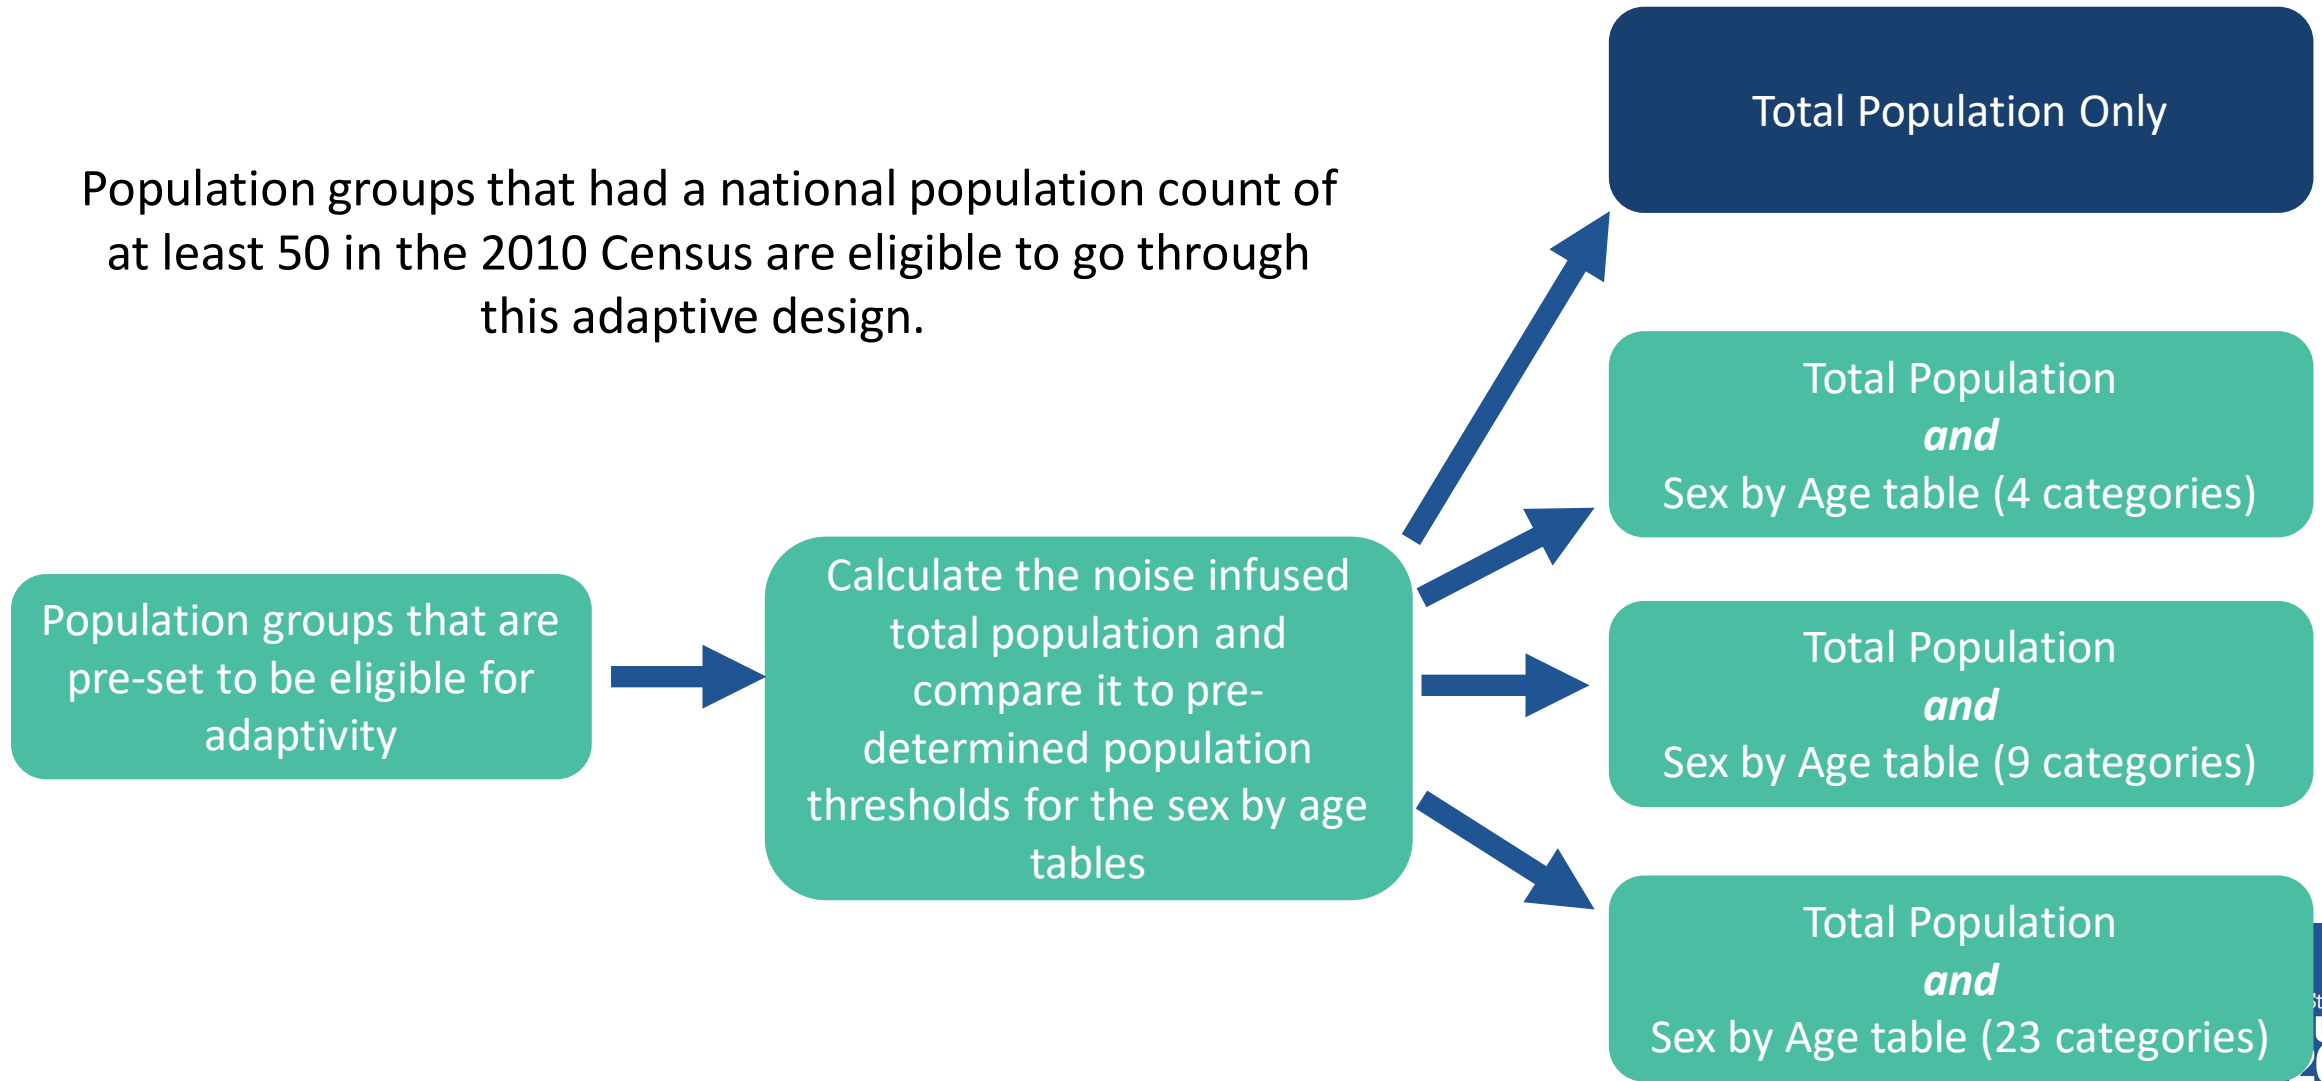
Population groups that had a national population count of at least 50 in the 2010 Census are eligible to go through this adaptive design.

Population groups that are pre-set to be eligible for adaptivity

Calculate the noise infused total population and compare it to pre-determined population thresholds for the sex by age tables

Total Population Only

Total Population
*and*
Sex by Age table (4 categories)

Total Population
*and*
Sex by Age table (9 categories)

Total Population
*and*
Sex by Age table (23 categories)